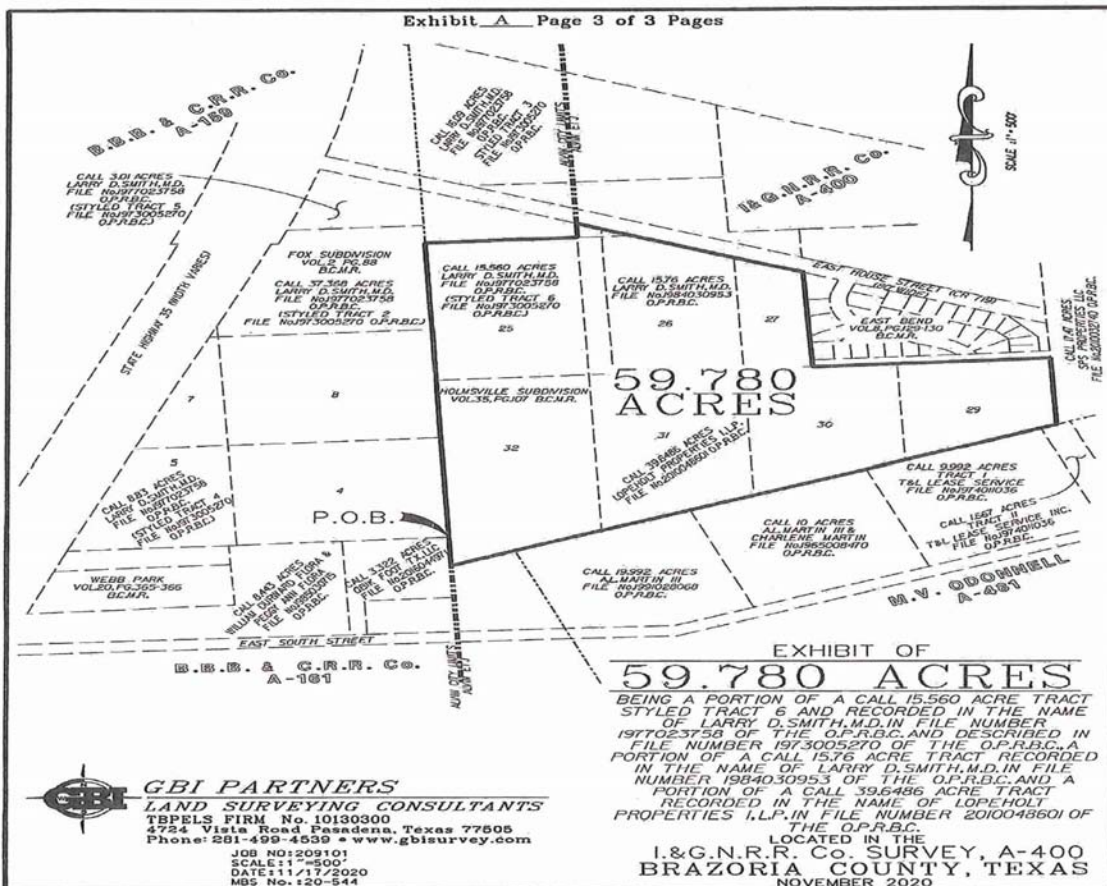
Exhibit A Page 3 of 3 Pages

B.B.B. & C.R.R. Co. A-159

CALL 3.01 ACRES LARRY D.SMITH,M.D. FILE No.1977023758 O.P.R.B.C. (STYLED TRACT 5 FILE No.1973005270 O.P.R.B.C.)

CALL 16.09 ACRES LARRY D.SMITH,M.D. FILE No.1977023758 O.P.R.B.C. (STYLED TRACT 3 FILE No.1973005270 O.P.R.B.C.)

ALVIN CITY LIMITS ALVIN E.T.J.

I.& G.N.R.R. Co. A-400

SCALE 1"= 500'

STATE HIGHWAY 35 (WIDTH VARIES)

FOX SUBDIVISION VOL.2, PG.88 B.C.M.R.

CALL 37.368 ACRES LARRY D.SMITH,M.D. FILE No.1977023758 O.P.R.B.C. (STYLED TRACT 2 FILE No.1973005270 O.P.R.B.C.)

CALL 15.560 ACRES LARRY D.SMITH,M.D. FILE No.1977023758 O.P.R.B.C. (STYLED TRACT 6 FILE No.1973005270 O.P.R.B.C.)

25

CALL 15.76 ACRES LARRY D.SMITH,M.D. FILE No.1984030953 O.P.R.B.C.

26

27

EAST HOUSE STREET (CR 116)

EAST BEND VOL.8, PG.129-130 B.C.M.R.

CALL 17.41 ACRES SPS PROPERTIES, LLC FILE No.2003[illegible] O.P.R.B.C.

7

8

HOLMSVILLE SUBDIVISION VOL.35, PG.107 B.C.M.R.

59.780 ACRES

32

31

30

29

CALL 39.6486 ACRES LOPEHOLT PROPERTIES I.L.P. FILE No.2010048601 O.P.R.B.C.

5

CALL 8.83 ACRES LARRY D.SMITH,M.D. FILE No.1977023758 O.P.R.B.C. (STYLED TRACT 4 FILE No.1973005270 O.P.R.B.C.)

4

P.O.B.

CALL 9.992 ACRES TRACT I T&L LEASE SERVICE FILE No.1991401036 O.P.R.B.C.

CALL 10 ACRES AL MARTIN III & CHARLENE MARTIN FILE No.1965008470 O.P.R.B.C.

CALL 1.667 ACRES TRACT II T&L LEASE SERVICE INC. FILE No.1991401036 O.P.R.B.C.

WEBB PARK VOL.20, PG.365-366 B.C.M.R.

CALL 8.443 ACRES WILLIAM DURWARD FLORA & PEGGY ANN FLORA FILE No.1995025175 O.P.R.B.C.

CALL 3.322 ACRES GEEK FOOT T.X. LLC FILE No.2016044971 O.P.R.B.C.

CALL 19.992 ACRES AL MARTIN III FILE No.1991028068 O.P.R.B.C.

M.V. ODOHHELL A-491

EAST SOUTH STREET

ALVIN CITY LIMITS ALVIN E.T.J.

B.B.B. & C.R.R. Co. A-161

EXHIBIT OF
59.780 ACRES
BEING A PORTION OF A CALL 15.560 ACRE TRACT STYLED TRACT 6 AND RECORDED IN THE NAME OF LARRY D.SMITH,M.D.IN FILE NUMBER 1977023758 OF THE O.P.R.B.C.AND DESCRIBED IN FILE NUMBER 1973005270 OF THE O.P.R.B.C.,A PORTION OF A CALL 15.76 ACRE TRACT RECORDED IN THE NAME OF LARRY D.SMITH,M.D.IN FILE NUMBER 1984030953 OF THE O.P.R.B.C.AND A PORTION OF A CALL 39.6486 ACRE TRACT RECORDED IN THE NAME OF LOPEHOLT PROPERTIES I.L.P.IN FILE NUMBER 2010048601 OF THE O.P.R.B.C.
LOCATED IN THE
I.&G.N.R.R. Co. SURVEY, A-400
BRAZORIA COUNTY, TEXAS
NOVEMBER 2020

GBI
GBI PARTNERS
LAND SURVEYING CONSULTANTS
TBPELS FIRM No. 10130300
4724 Vista Road Pasadena, Texas 77505
Phone: 281-499-4539 • www.gbisurvey.com
JOB NO:209101
SCALE:1"=500'
DATE:11/17/2020
MBS No.:20-544